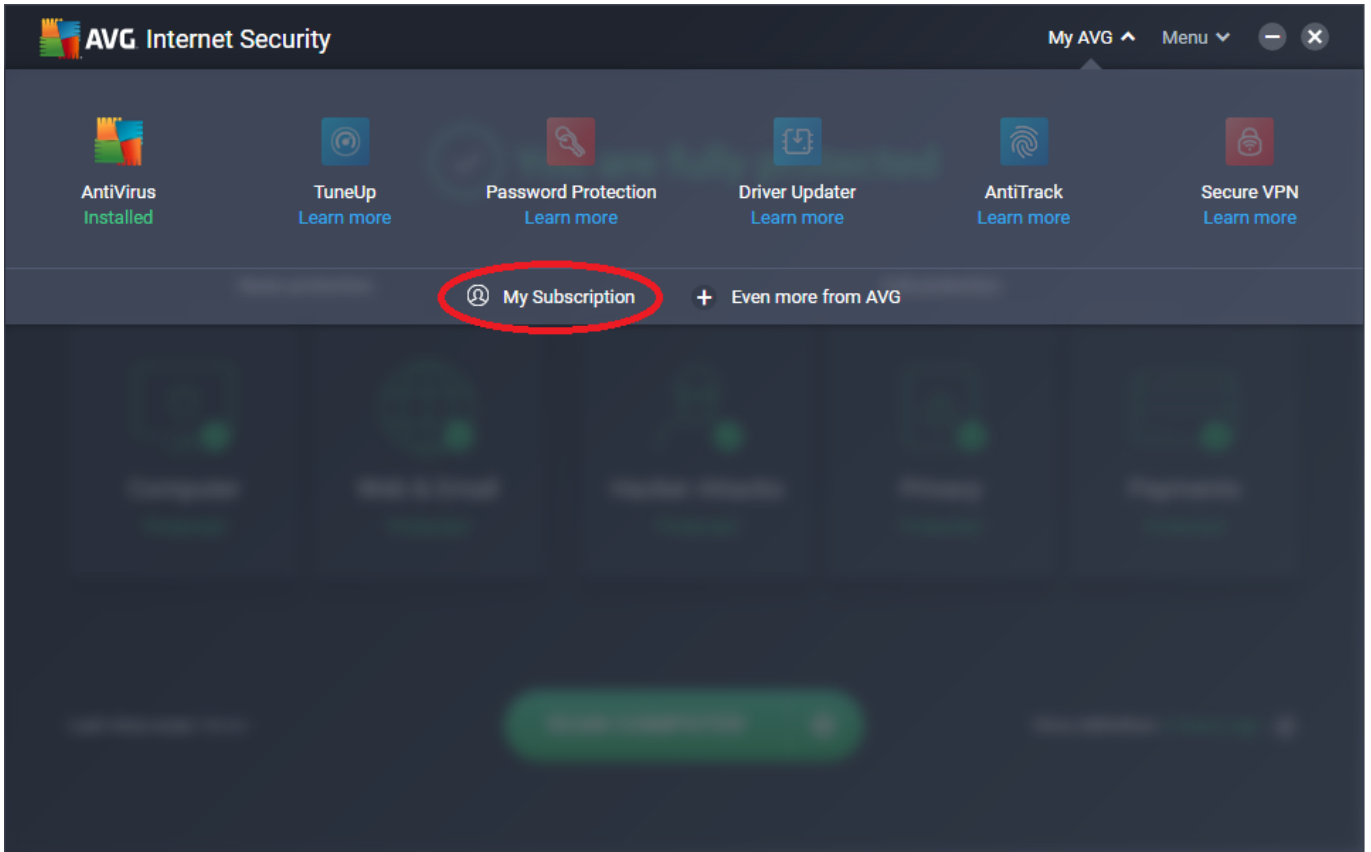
AVG Internet Security

My AVG

Menu

AntiVirus
Installed

TuneUp
Learn more

Password Protection
Learn more

Driver Updater
Learn more

AntiTrack
Learn more

Secure VPN
Learn more

My Subscription

Even more from AVG